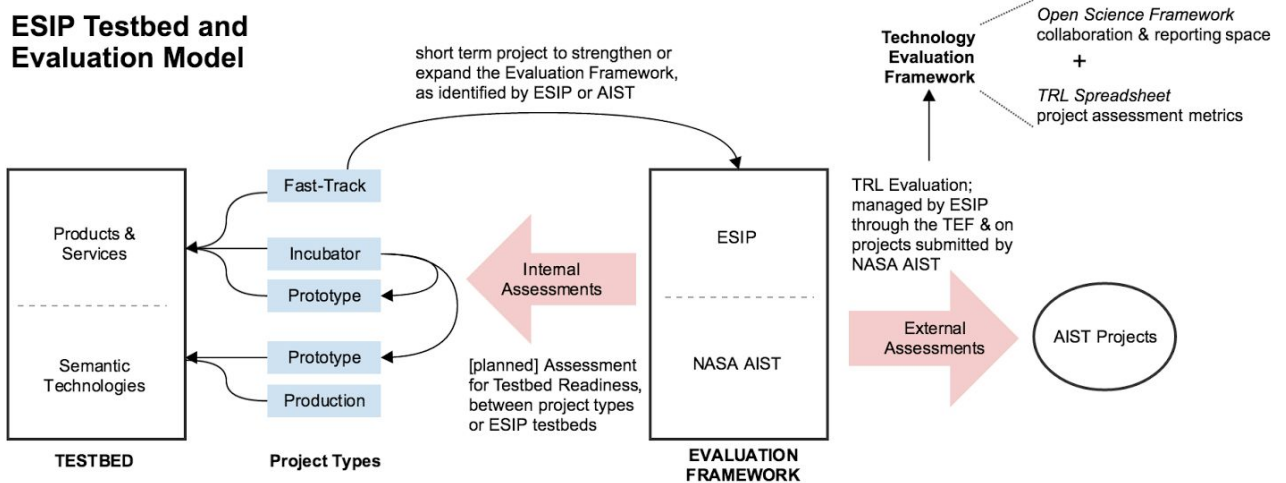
ESIP Testbed and Evaluation Model

short term project to strengthen or expand the Evaluation Framework, as identified by ESIP or AIST

Technology Evaluation Framework

Open Science Framework collaboration & reporting space

+

TRL Spreadsheet project assessment metrics

Products & Services

Semantic Technologies

TESTBED

Fast-Track

Incubator

Prototype

Prototype

Production

Project Types

Internal Assessments

[planned] Assessment for Testbed Readiness, between project types or ESIP testbeds

ESIP

NASA AIST

EVALUATION FRAMEWORK

TRL Evaluation; managed by ESIP through the TEF & on projects submitted by NASA AIST

External Assessments

AIST Projects